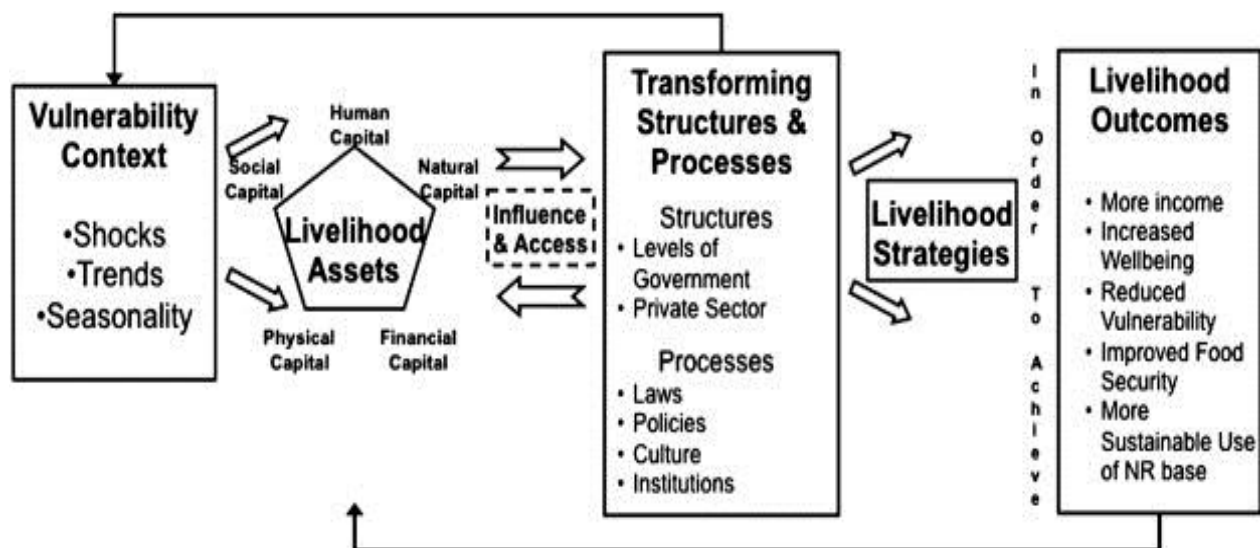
Vulnerability Context

•Shocks
•Trends
•Seasonality

Human Capital

Social Capital

Natural Capital

Livelihood Assets

Physical Capital

Financial Capital

Influence & Access

Transforming Structures & Processes

Structures
• Levels of Government
• Private Sector

Processes
• Laws
• Policies
• Culture
• Institutions

Livelihood Strategies

In Order To Achieve

Livelihood Outcomes

• More income
• Increased Wellbeing
• Reduced Vulnerability
• Improved Food Security
• More Sustainable Use of NR base